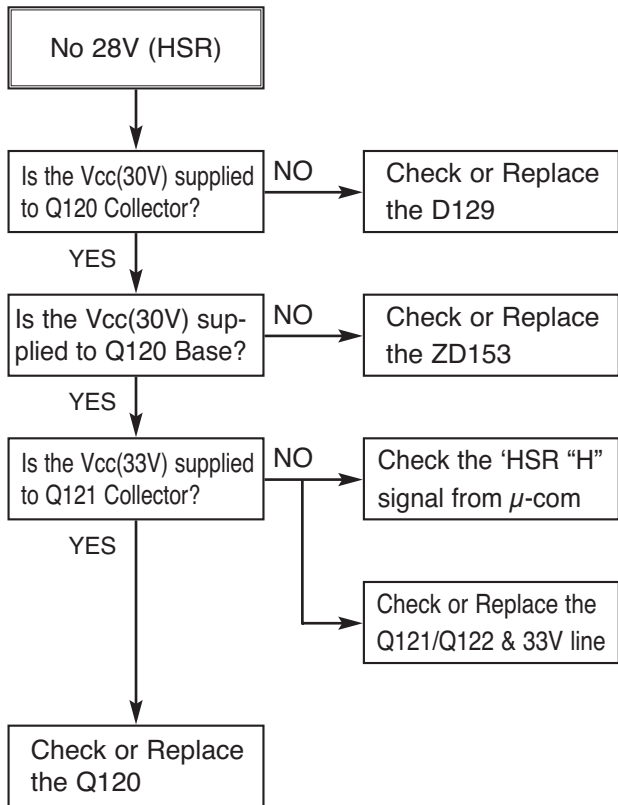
No 28V (HSR)

Is the Vcc(30V) supplied to Q120 Collector?

NO

Check or Replace the D129

YES

Is the Vcc(30V) supplied to Q120 Base?

NO

Check or Replace the ZD153

YES

Is the Vcc(33V) supplied to Q121 Collector?

NO

Check the 'HSR "H" signal from $\mu$-com

Check or Replace the Q121/Q122 & 33V line

YES

Check or Replace the Q120